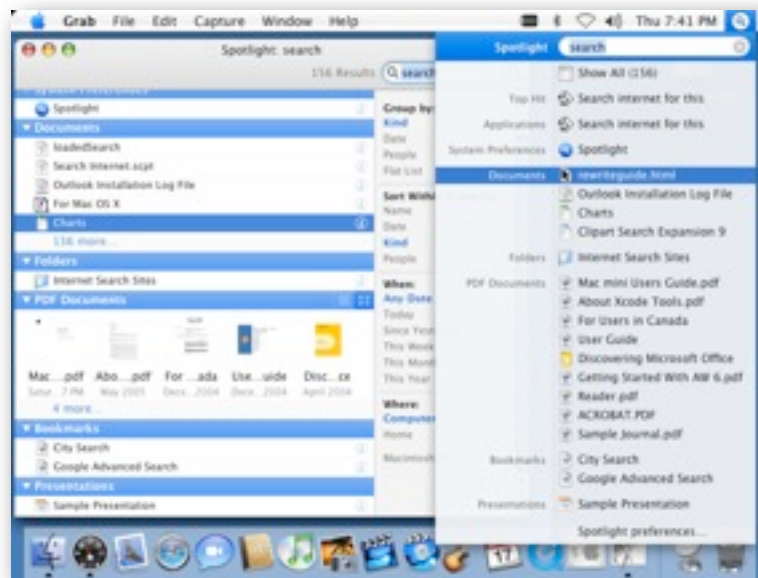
Grab File Edit Capture Window Help

Thu 7:41 PM

Spotlight: search

116 Results search

Spotlight

Documents

loadedSearch

Search Internet.scpt

Outlook Installation Log File

For Mac OS X

Charts

116 more...

Folders

Internet Search Sites

PDF Documents

Mac...pdf Abo...pdf For...ada Use...uide Disc...ce

4 more...

Bookmarks

City Search

Google Advanced Search

Presentations

Sample Presentation

Group by:

Kind

Date

People

Flat List

Sort Within

Name

Date

Kind

People

When:

Any Date

Today

Since Yes

This Week

This Mont

This Year

Where:

Computer

Home

Macintosh

Spotlight search

Show All (156)

Top Hit Search internet for this

Applications Search internet for this

System Preferences Spotlight

Documents rewriteguide.html

Outlook Installation Log File

Charts

Clipart Search Expansion 9

Folders Internet Search Sites

PDF Documents Mac mini Users Guide.pdf

About Xcode Tools.pdf

For Users in Canada

User Guide

Discovering Microsoft Office

Getting Started With AW 6.pdf

Reader.pdf

ACROBAT.PDF

Sample Journal.pdf

Bookmarks City Search

Google Advanced Search

Presentations Sample Presentation

Spotlight preferences...

17